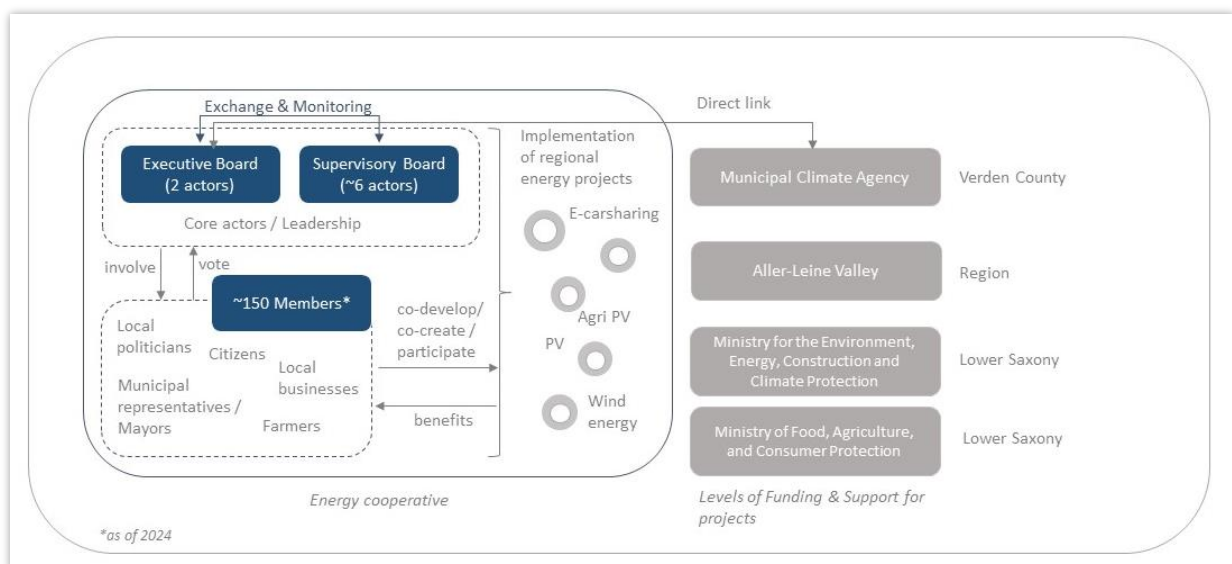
Exchange & Monitoring

Direct link

Executive Board (2 actors)

Supervisory Board (~6 actors)

Core actors / Leadership

Implementation of regional energy projects

E-carsharing

Agri PV

PV

Wind energy

Municipal Climate Agency

Verden County

Aller-Leine Valley

Region

Ministry for the Environment, Energy, Construction and Climate Protection

Lower Saxony

Ministry of Food, Agriculture, and Consumer Protection

Lower Saxony

involve

vote

~150 Members*

Local politicians

Citizens

Local businesses

Municipal representatives / Mayors

Farmers

co-develop/ co-create / participate

benefits

Energy cooperative

Levels of Funding & Support for projects

*as of 2024